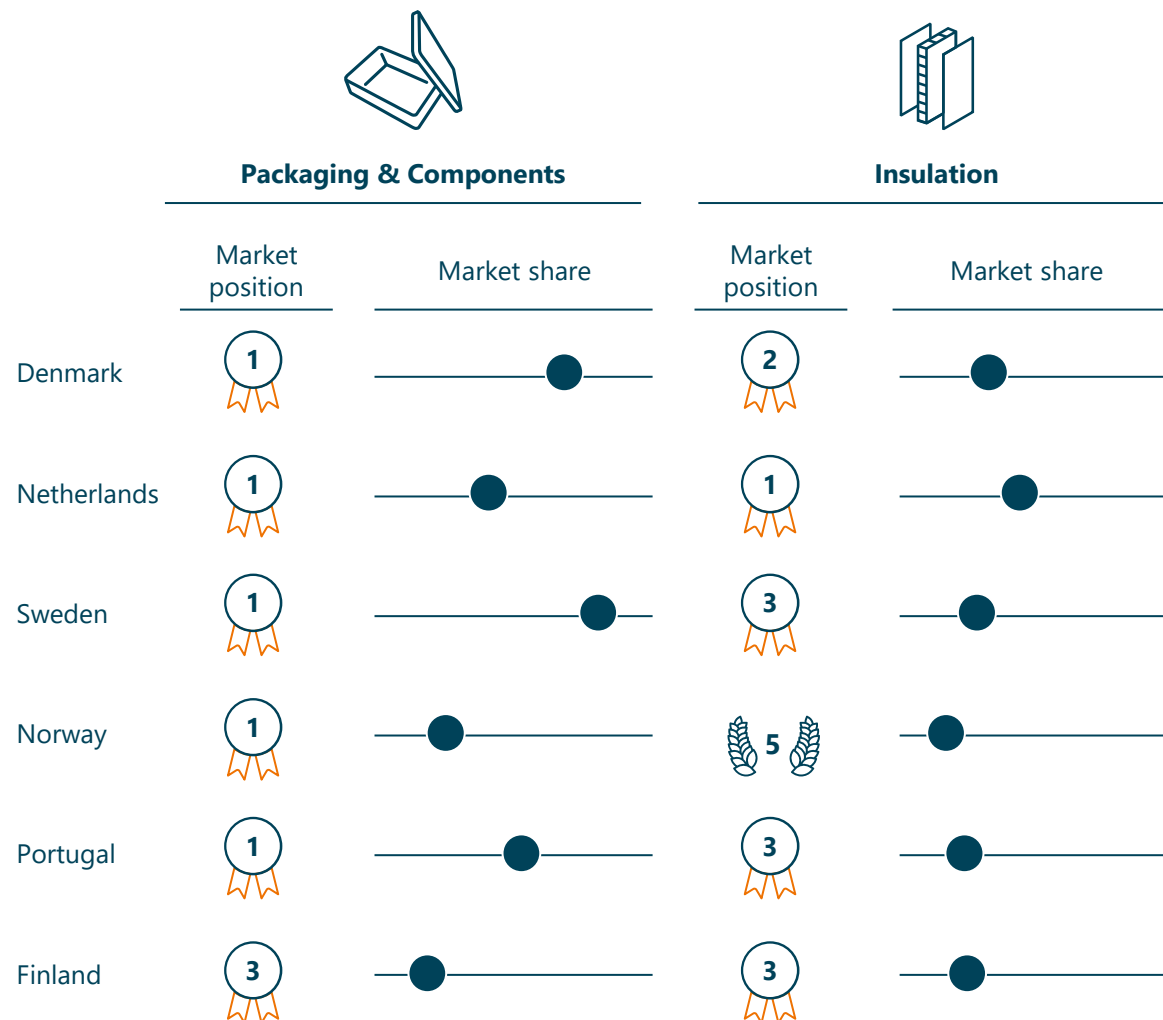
| | Packaging & Components: Market position | Packaging & Components: Market share | Insulation: Market position | Insulation: Market share |
|---|---|---|---|---|
| Denmark | 1 | | 2 | |
| Netherlands | 1 | | 1 | |
| Sweden | 1 | | 3 | |
| Norway | 1 | | 5 | |
| Portugal | 1 | | 3 | |
| Finland | 3 | | 3 | |